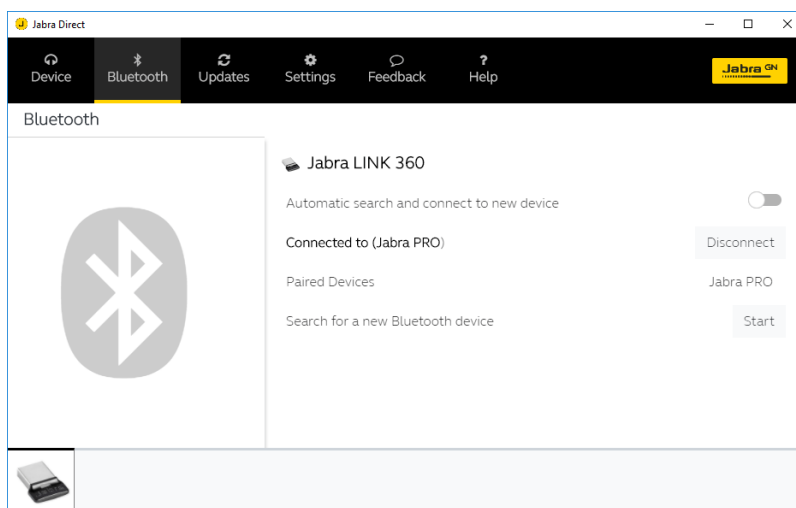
Jabra Direct

Device
Bluetooth
Updates
Settings
Feedback
Help

Jabra GN

Bluetooth

Jabra LINK 360

Automatic search and connect to new device

Connected to (Jabra PRO)
Disconnect

Paired Devices
Jabra PRO

Search for a new Bluetooth device
Start